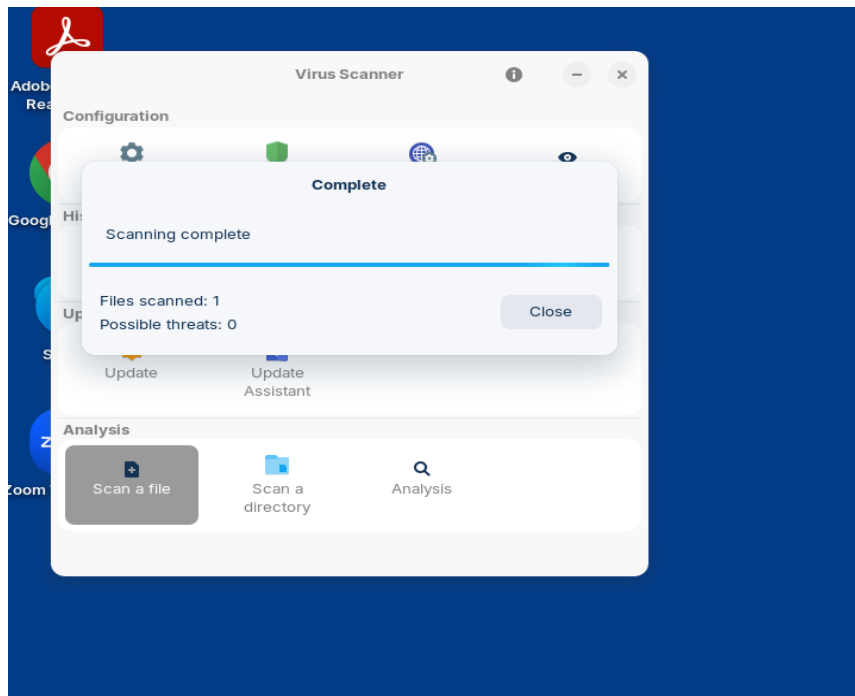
Adob
Rea
Googl
S
Zoom

Virus Scanner

Configuration

His

Up

Complete

Scanning complete

Files scanned: 1
Possible threats: 0

Close

Update

Update Assistant

Analysis

Scan a file

Scan a directory

Analysis